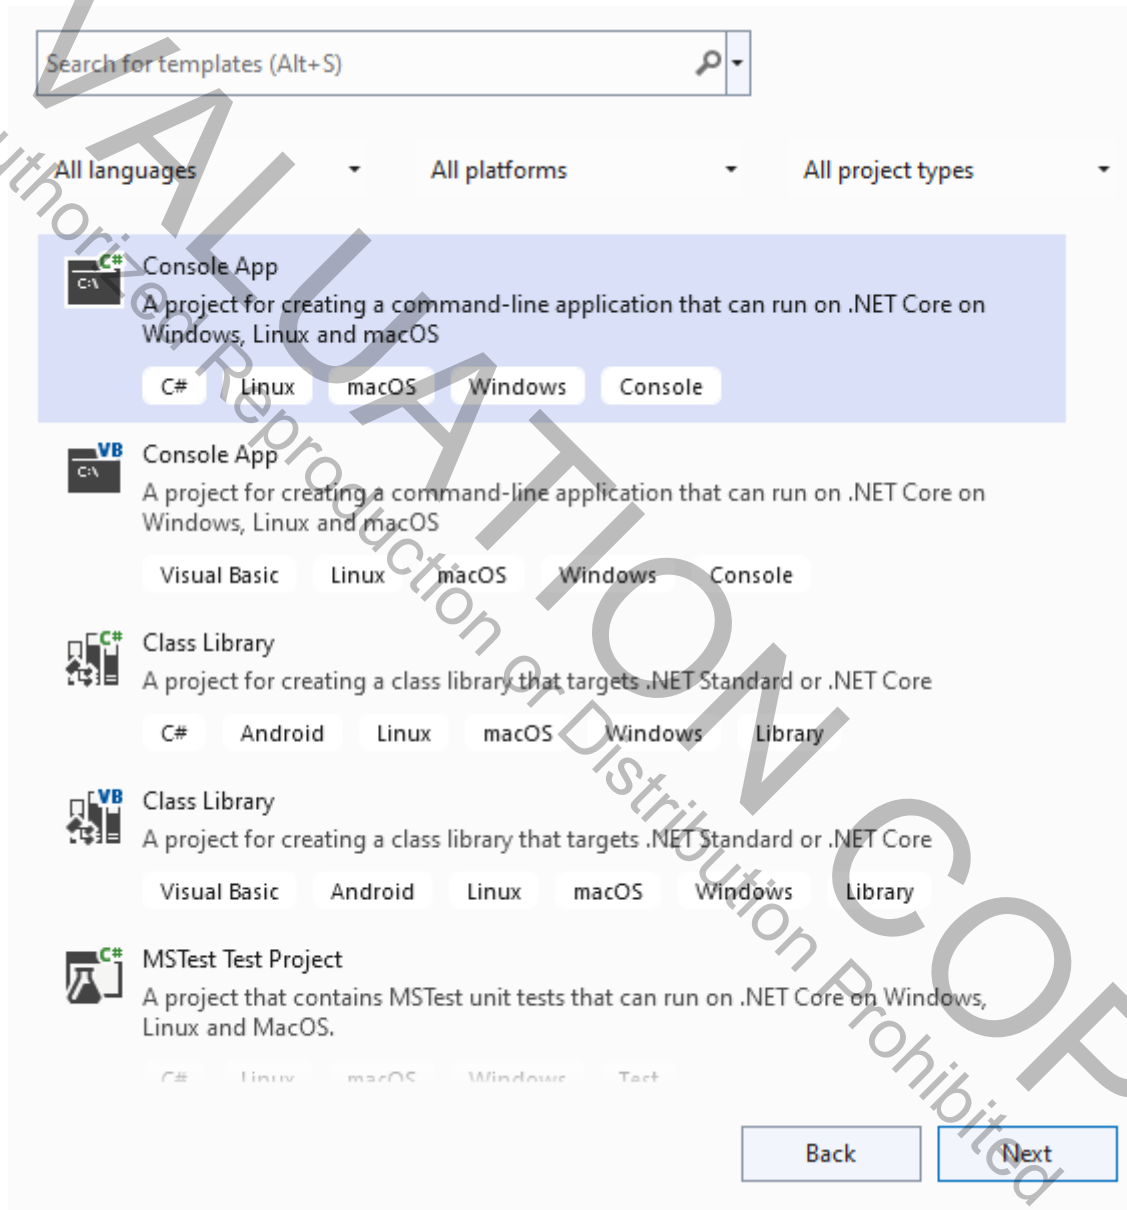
Search for templates (Alt+S)

All languages
All platforms
All project types

C:\ C#
Console App
A project for creating a command-line application that can run on .NET Core on Windows, Linux and macOS
C# Linux macOS Windows Console

C:\ VB
Console App
A project for creating a command-line application that can run on .NET Core on Windows, Linux and macOS
Visual Basic Linux macOS Windows Console

C#
Class Library
A project for creating a class library that targets .NET Standard or .NET Core
C# Android Linux macOS Windows Library

VB
Class Library
A project for creating a class library that targets .NET Standard or .NET Core
Visual Basic Android Linux macOS Windows Library

C#
MSTest Test Project
A project that contains MSTest unit tests that can run on .NET Core on Windows, Linux and MacOS.
C# Linux macOS Windows Test

Back Next

EVALUATION COPY
Unauthorized Reproduction or Distribution Prohibited